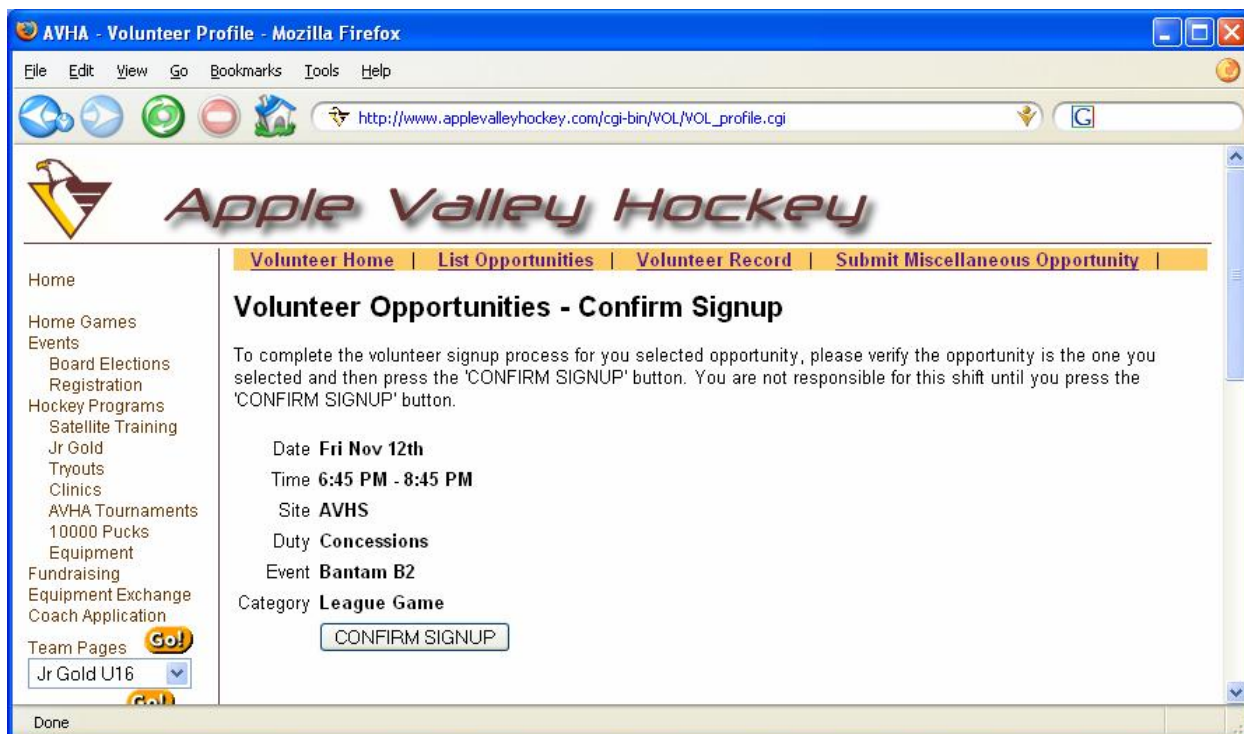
AVHA - Volunteer Profile - Mozilla Firefox

File Edit View Go Bookmarks Tools Help

http://www.applevalleyhockey.com/cgi-bin/VOL/VOL_profile.cgi

G

Apple Valley Hockey

Volunteer Home | List Opportunities | Volunteer Record | Submit Miscellaneous Opportunity |

Home

Home Games
Events
Board Elections
Registration
Hockey Programs
Satellite Training
Jr Gold
Tryouts
Clinics
AVHA Tournaments
10000 Pucks
Equipment
Fundraising
Equipment Exchange
Coach Application
Team Pages Go!
Jr Gold U16
Go!

Volunteer Opportunities - Confirm Signup

To complete the volunteer signup process for you selected opportunity, please verify the opportunity is the one you selected and then press the 'CONFIRM SIGNUP' button. You are not responsible for this shift until you press the 'CONFIRM SIGNUP' button.

Date Fri Nov 12th
Time 6:45 PM - 8:45 PM
Site AVHS
Duty Concessions
Event Bantam B2
Category League Game

CONFIRM SIGNUP

Done